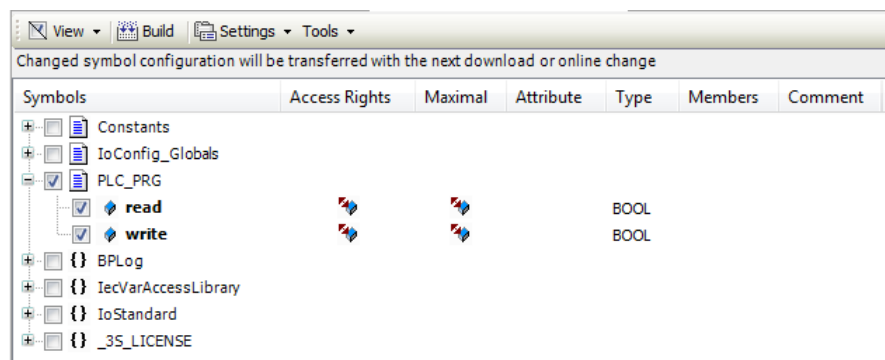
View ▾ Build Settings ▾ Tools ▾

Changed symbol configuration will be transferred with the next download or online change

| Symbols | Access Rights | Maximal | Attribute | Type | Members | Comment |
|---|---|---|---|---|---|---|
| Constants | | | | | | |
| IoConfig_Globals | | | | | | |
| PLC_PRG | | | | | | |
| read | | | | BOOL | | |
| write | | | | BOOL | | |
| BPLog | | | | | | |
| IecVarAccessLibrary | | | | | | |
| IoStandard | | | | | | |
| _3S_LICENSE | | | | | | |